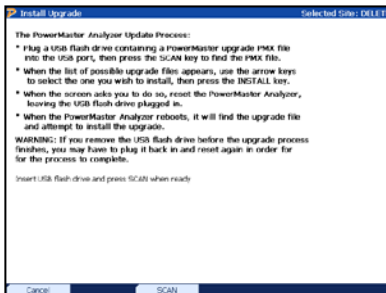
Install Upgrade Selected Site: DELET

The PowerMaster Analyzer Update Process:

• Plug a USB flash drive containing a PowerMaster upgrade PMX file into the USB port, then press the SCAN key to find the PMX file.

• When the list of possible upgrade files appears, use the arrow keys to select the one you wish to install, then press the INSTALL key.

• When the screen asks you to do so, reset the PowerMaster Analyzer, leaving the USB flash drive plugged in.

• When the PowerMaster Analyzer reboots, it will find the upgrade file and attempt to install the upgrade.

WARNING: If you remove the USB flash drive before the upgrade process finishes, you may have to plug it back in and reset again in order for for the process to complete.

Insert USB flash drive and press SCAN when ready

Cancel

SCAN